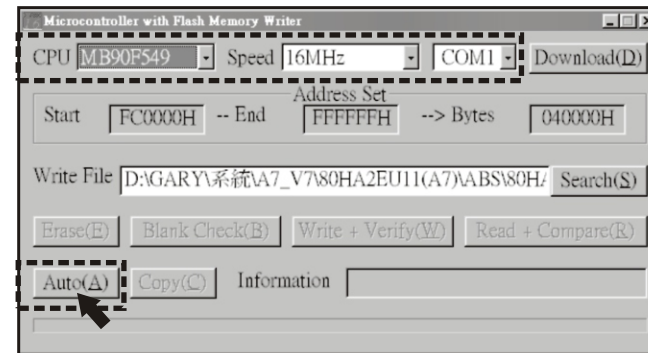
Microcontroller with Flash Memory Writer

CPU MB90F549 Speed 16MHz COM1 Download(D)

Address Set

Start FC0000H -- End FFFFFFH --> Bytes 040000H

Write File D:\GARY\系統\A7_V7\80HA2EU11(A7)\ABS\80H/ Search(S)

Erase(E) Blank Check(B) Write + Verify(W) Read + Compare(R)

Auto(A) Copy(C) Information